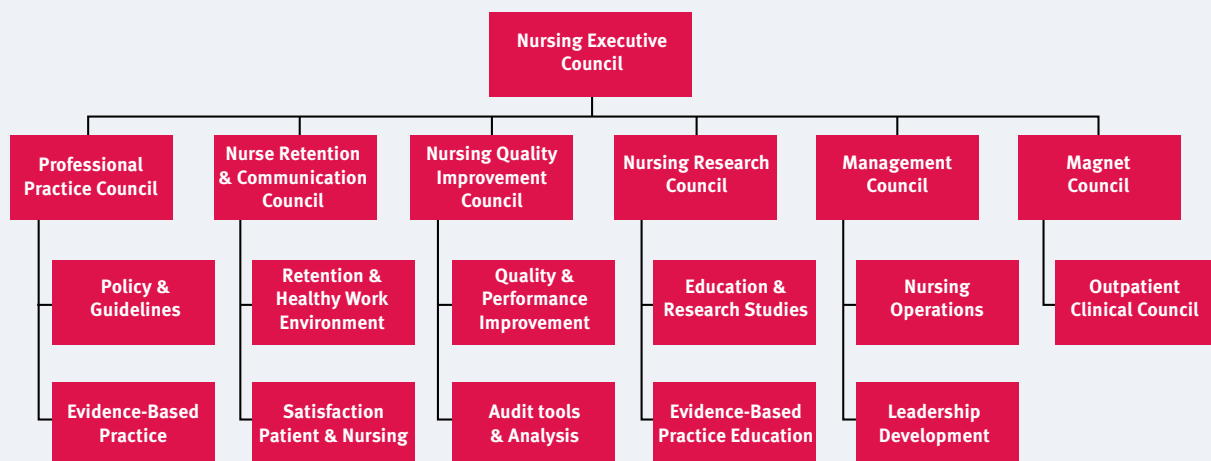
Nursing Executive Council

Professional Practice Council

Policy & Guidelines

Evidence-Based Practice

Nurse Retention & Communication Council

Retention & Healthy Work Environment

Satisfaction Patient & Nursing

Nursing Quality Improvement Council

Quality & Performance Improvement

Audit tools & Analysis

Nursing Research Council

Education & Research Studies

Evidence-Based Practice Education

Management Council

Nursing Operations

Leadership Development

Magnet Council

Outpatient Clinical Council